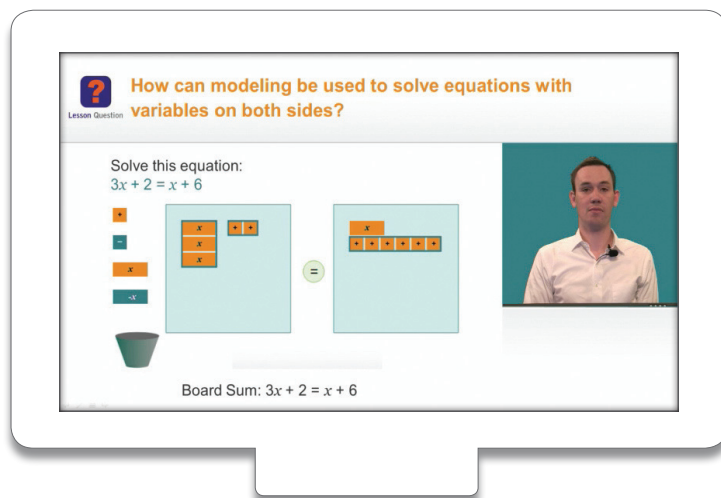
?
Lesson Question

How can modeling be used to solve equations with variables on both sides?

Solve this equation:
$3x + 2 = x + 6$

+

−

$x$

$-x$

$x$
$x$
$x$

+ +

=

$x$

+ + + + + +

Board Sum: $3x + 2 = x + 6$